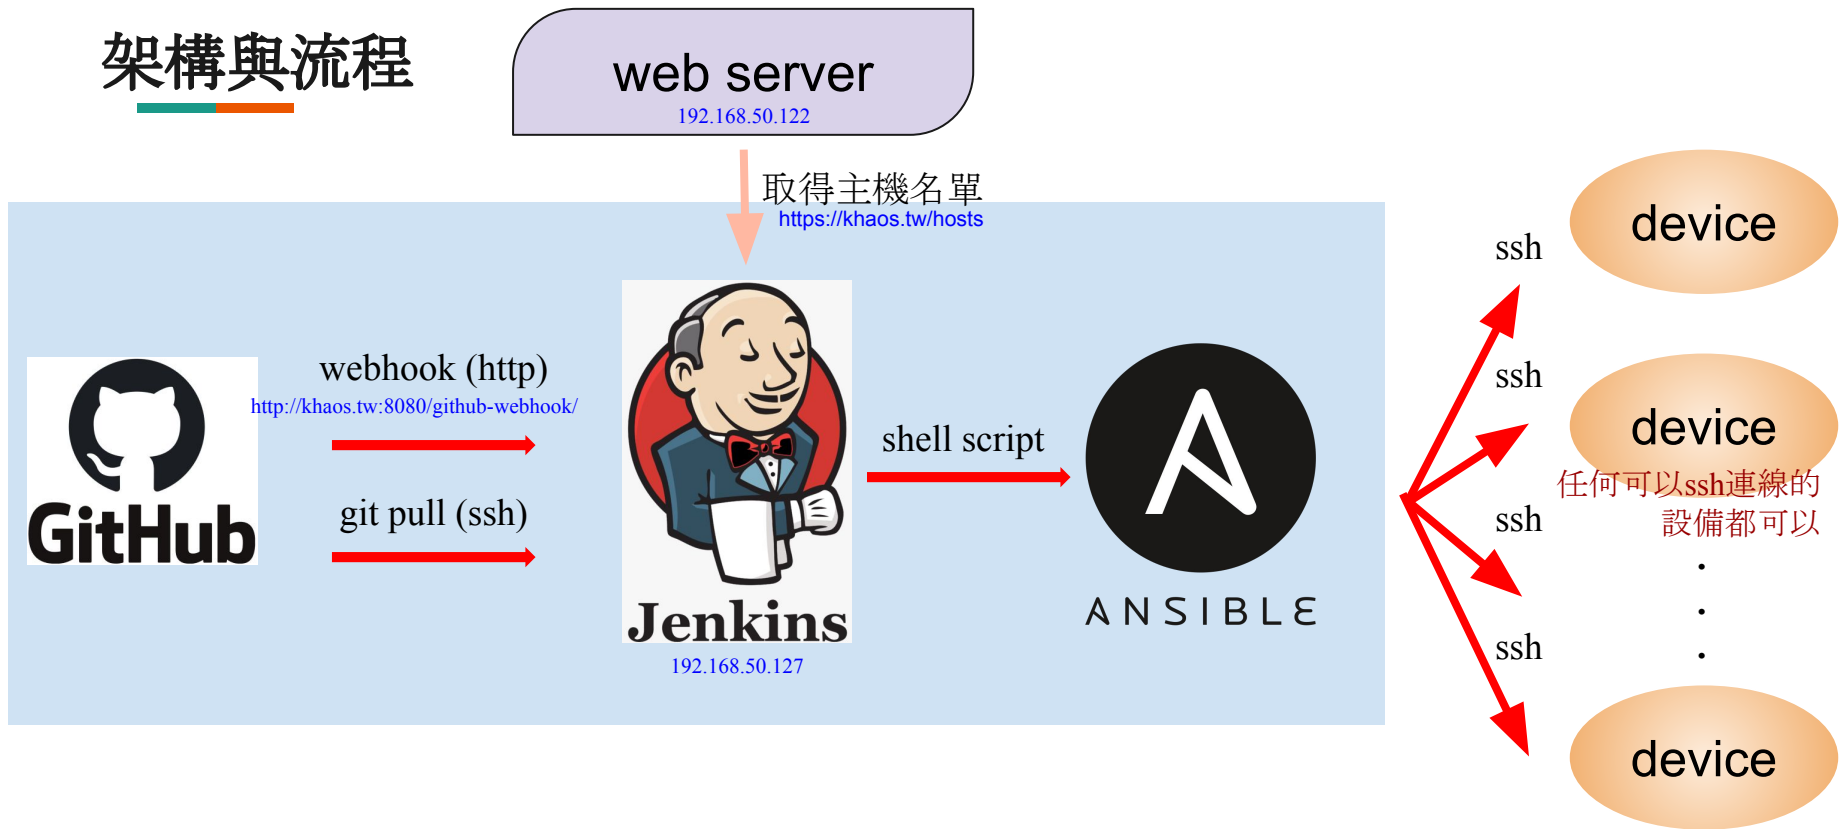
架構與流程

web server
192.168.50.122

取得主機名單
https://khaos.tw/hosts

GitHub

webhook (http)
http://khaos.tw:8080/github-webhook/

git pull (ssh)

Jenkins
192.168.50.127

shell script

ANSIBLE

ssh
ssh
ssh
ssh

device
device
任何可以ssh連線的設備都可以
.
.
.
device